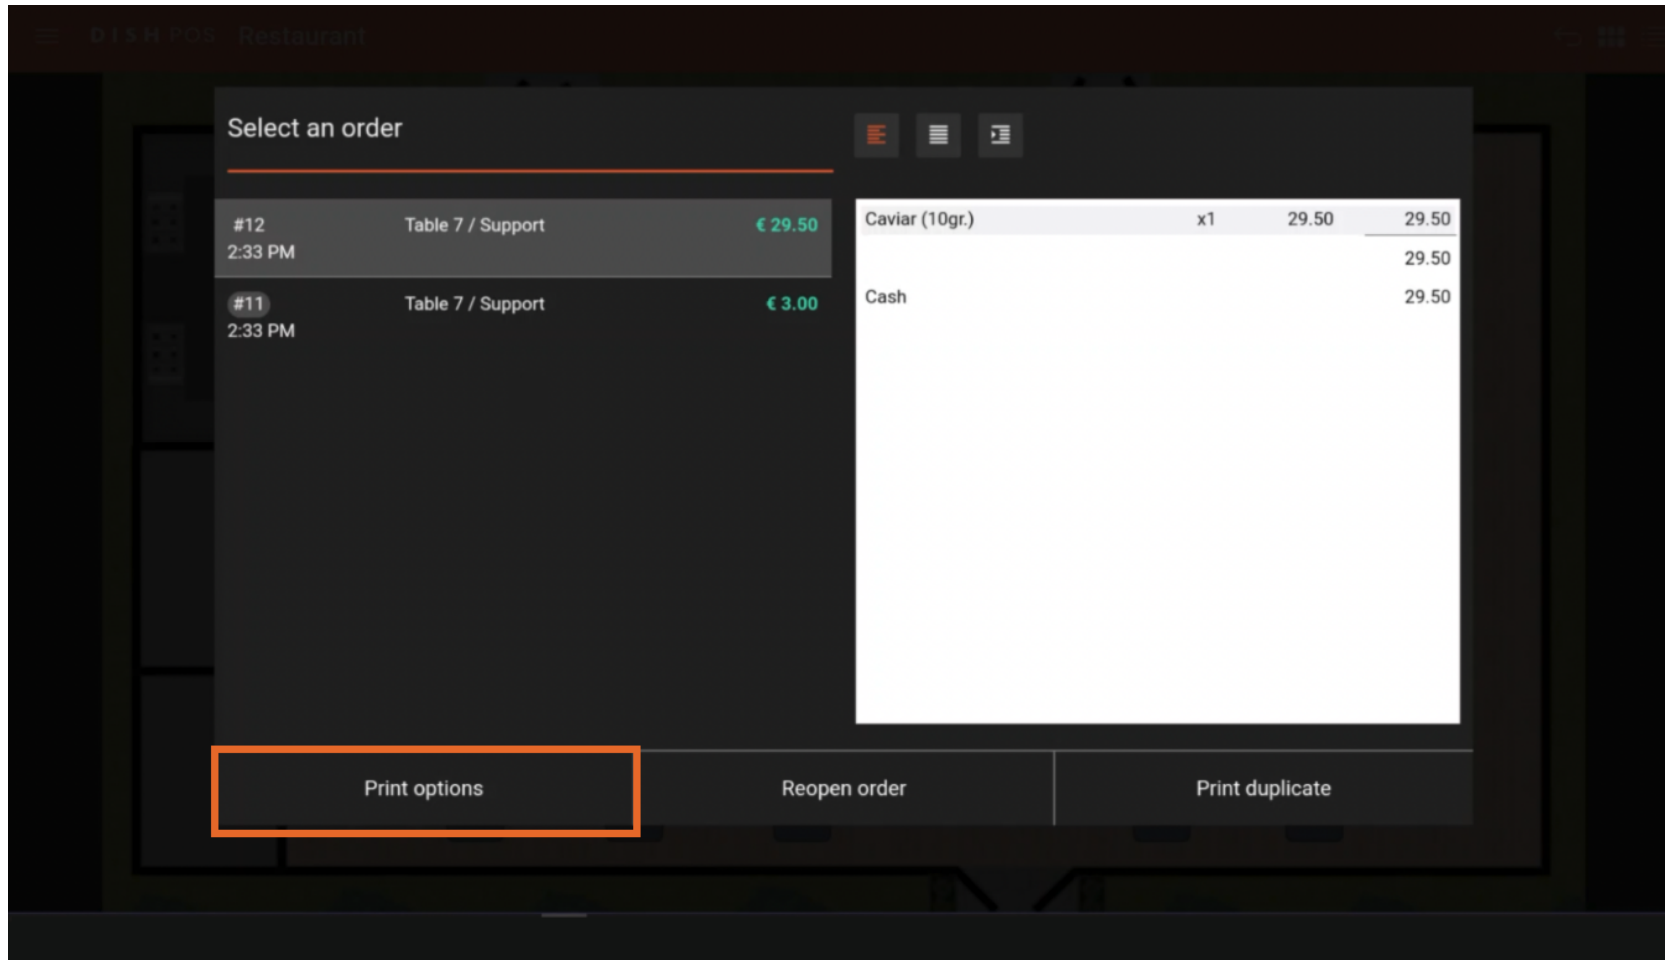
DISH POS Restaurant

Select an order

#12 2:33 PM Table 7 / Support € 29.50

#11 2:33 PM Table 7 / Support € 3.00

| Caviar (10gr.) | x1 | 29.50 | 29.50 |
|---|---|---|---|
| | | | 29.50 |
| Cash | | | 29.50 |

Print options

Reopen order

Print duplicate